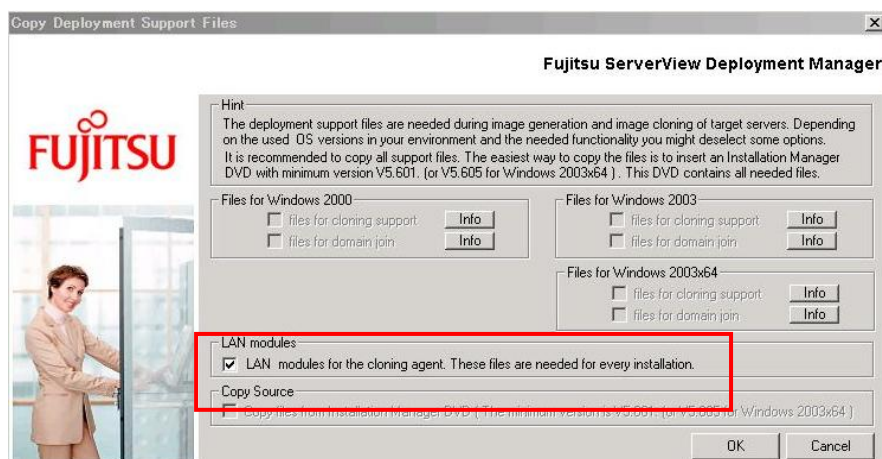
Copy Deployment Support Files

×

Fujitsu ServerView Deployment Manager

FUJITSU

Hint

The deployment support files are needed during image generation and image cloning of target servers. Depending on the used OS versions in your environment and the needed functionality you might deselect some options.
It is recommended to copy all support files. The easiest way to copy the files is to insert an Installation Manager DVD with minimum version V5.601. (or V5.605 for Windows 2003x64 ) . This DVD contains all needed files.

Files for Windows 2000
files for cloning support Info
files for domain join Info

Files for Windows 2003
files for cloning support Info
files for domain join Info

Files for Windows 2003x64
files for cloning support Info
files for domain join Info

LAN modules
LAN modules for the cloning agent. These files are needed for every installation.

Copy Source
Copy files from Installation Manager DVD ( The minimum version is V5.601. (or V5.605 for Windows 2003x64 )

OK Cancel